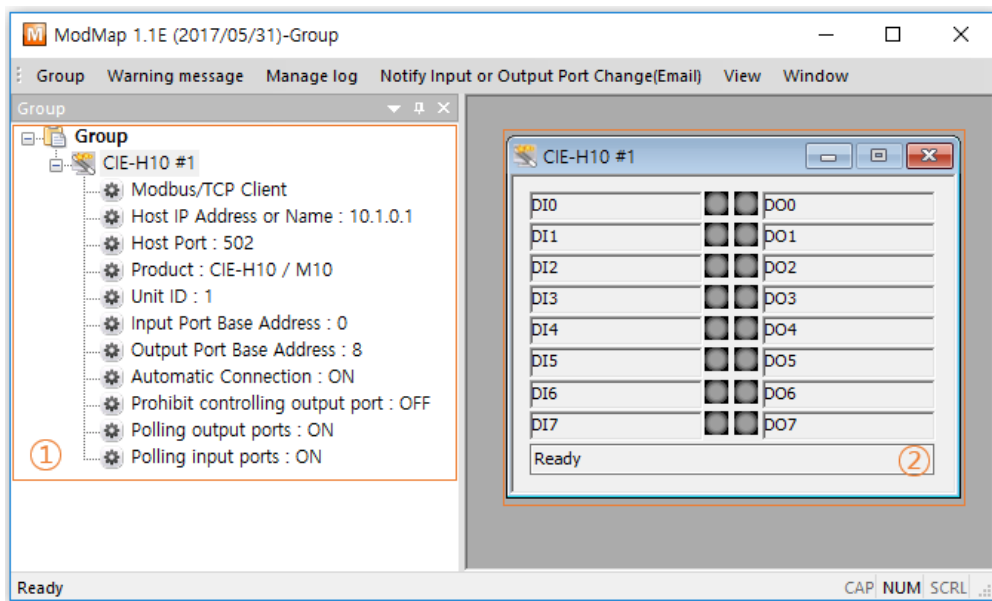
ModMap 1.1E (2017/05/31)-Group

Group Warning message Manage log Notify Input or Output Port Change(Email) View Window

Group

Group
CIE-H10 #1
Modbus/TCP Client
Host IP Address or Name : 10.1.0.1
Host Port : 502
Product : CIE-H10 / M10
Unit ID : 1
Input Port Base Address : 0
Output Port Base Address : 8
Automatic Connection : ON
Prohibit controlling output port : OFF
Polling output ports : ON
Polling input ports : ON

①

CIE-H10 #1

| DI0 | DO0 |
|---|---|
| DI1 | DO1 |
| DI2 | DO2 |
| DI3 | DO3 |
| DI4 | DO4 |
| DI5 | DO5 |
| DI6 | DO6 |
| DI7 | DO7 |

Ready ②

Ready
CAP NUM SCRL